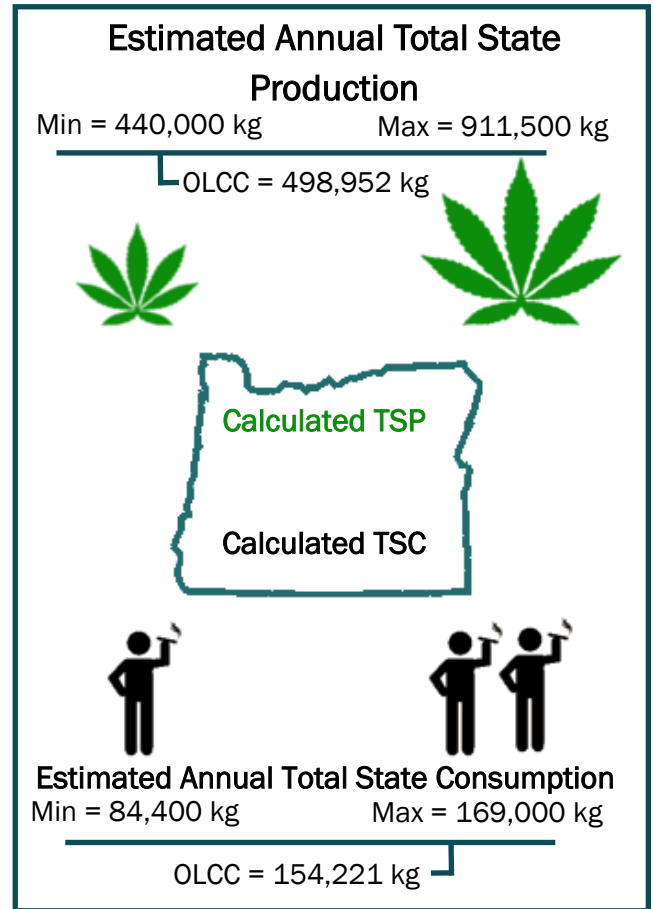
Estimated Annual Total State Production

Min = 440,000 kg

Max = 911,500 kg

OLCC = 498,952 kg

Calculated TSP

Calculated TSC

Estimated Annual Total State Consumption

Min = 84,400 kg

Max = 169,000 kg

OLCC = 154,221 kg